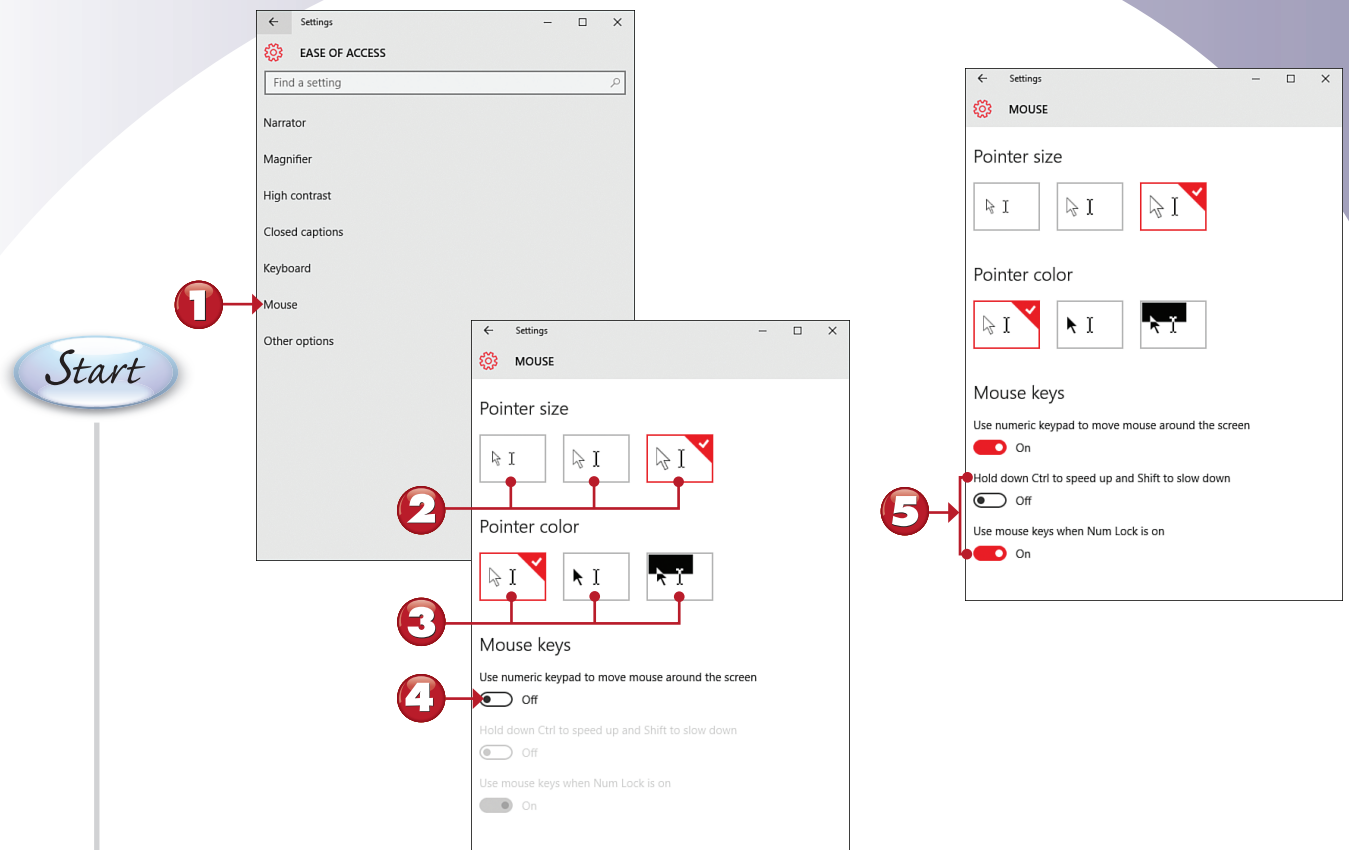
Settings

EASE OF ACCESS

Find a setting

Narrator

Magnifier

High contrast

Closed captions

Keyboard

1

Mouse

Other options

Start

Settings

MOUSE

Pointer size

2

Pointer color

3

Mouse keys

Use numeric keypad to move mouse around the screen

4

Off

Hold down Ctrl to speed up and Shift to slow down

Off

Use mouse keys when Num Lock is on

On

Settings

MOUSE

Pointer size

Pointer color

Mouse keys

Use numeric keypad to move mouse around the screen

On

5

Hold down Ctrl to speed up and Shift to slow down

Off

Use mouse keys when Num Lock is on

On